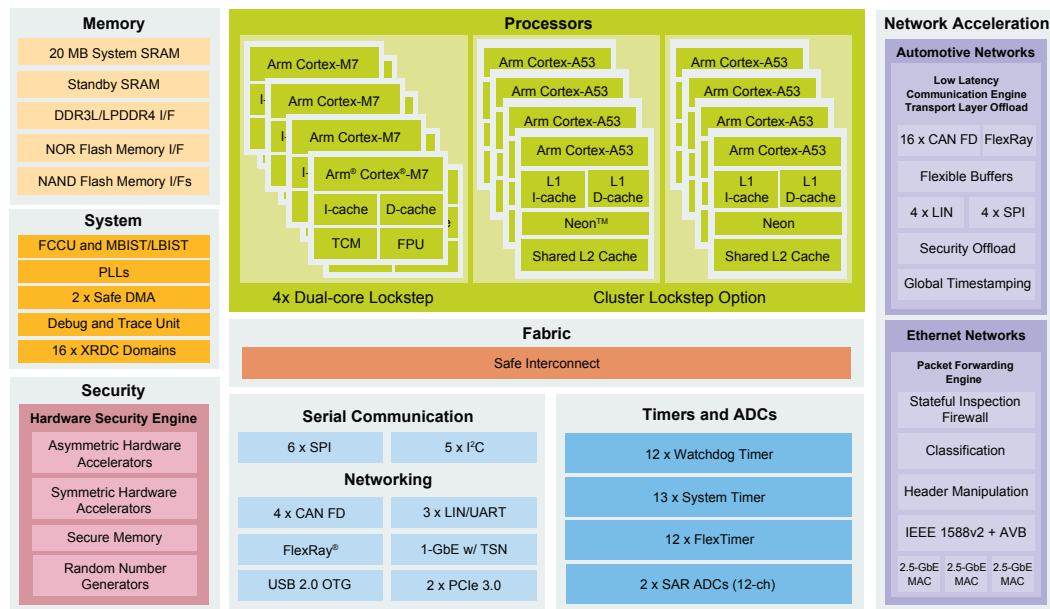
Memory

20 MB System SRAM

Standby SRAM

DDR3L/LPDDR4 I/F

NOR Flash Memory I/F

NAND Flash Memory I/Fs

System

FCCU and MBIST/LBIST

PLLs

2 x Safe DMA

Debug and Trace Unit

16 x XRDC Domains

Security

Hardware Security Engine

Asymmetric Hardware Accelerators

Symmetric Hardware Accelerators

Secure Memory

Random Number Generators

Processors

Arm Cortex-M7

Arm Cortex-M7

Arm Cortex-M7

Arm® Cortex®-M7

I-cache

D-cache

TCM

FPU

4x Dual-core Lockstep

Arm Cortex-A53

Arm Cortex-A53

Arm Cortex-A53

Arm Cortex-A53

L1 I-cache

L1 D-cache

Neon™

Shared L2 Cache

Arm Cortex-A53

Arm Cortex-A53

Arm Cortex-A53

Arm Cortex-A53

L1 I-cache

L1 D-cache

Neon

Shared L2 Cache

Cluster Lockstep Option

Fabric

Safe Interconnect

Serial Communication

6 x SPI

5 x I$^2$C

Networking

4 x CAN FD

3 x LIN/UART

FlexRay®

1-GbE w/ TSN

USB 2.0 OTG

2 x PCIe 3.0

Timers and ADCs

12 x Watchdog Timer

13 x System Timer

12 x FlexTimer

2 x SAR ADCs (12-ch)

Network Acceleration

Automotive Networks

Low Latency Communication Engine Transport Layer Offload

16 x CAN FD

FlexRay

Flexible Buffers

4 x LIN

4 x SPI

Security Offload

Global Timestamping

Ethernet Networks

Packet Forwarding Engine

Stateful Inspection Firewall

Classification

Header Manipulation

IEEE 1588v2 + AVB

2.5-GbE MAC

2.5-GbE MAC

2.5-GbE MAC